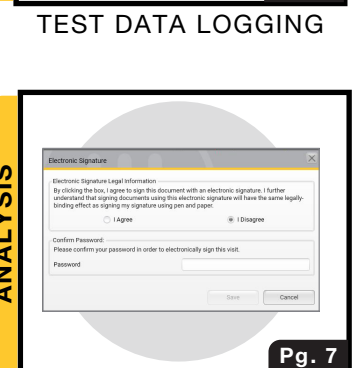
TEST DATA LOGGING

ANALYSIS

Electronic Signature

Electronic Signature Legal Information

By clicking the box, I agree to sign this document with an electronic signature. I further understand that signing documents using this electronic signature will have the same legally-binding effect as signing my signature using pen and paper.

I Agree

I Disagree

Confirm Password:

Please confirm your password in order to electronically sign this visit.

Password

Save

Cancel

Pg. 7